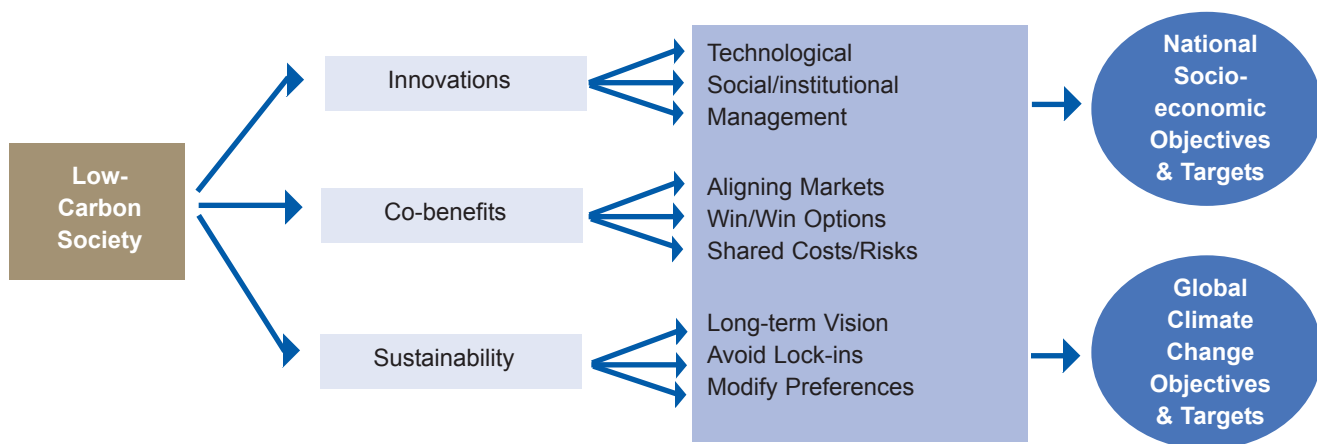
Low-Carbon Society

Innovations

Co-benefits

Sustainability

Technological
Social/institutional
Management

Aligning Markets
Win/Win Options
Shared Costs/Risks

Long-term Vision
Avoid Lock-ins
Modify Preferences

National Socio-economic Objectives & Targets

Global Climate Change Objectives & Targets